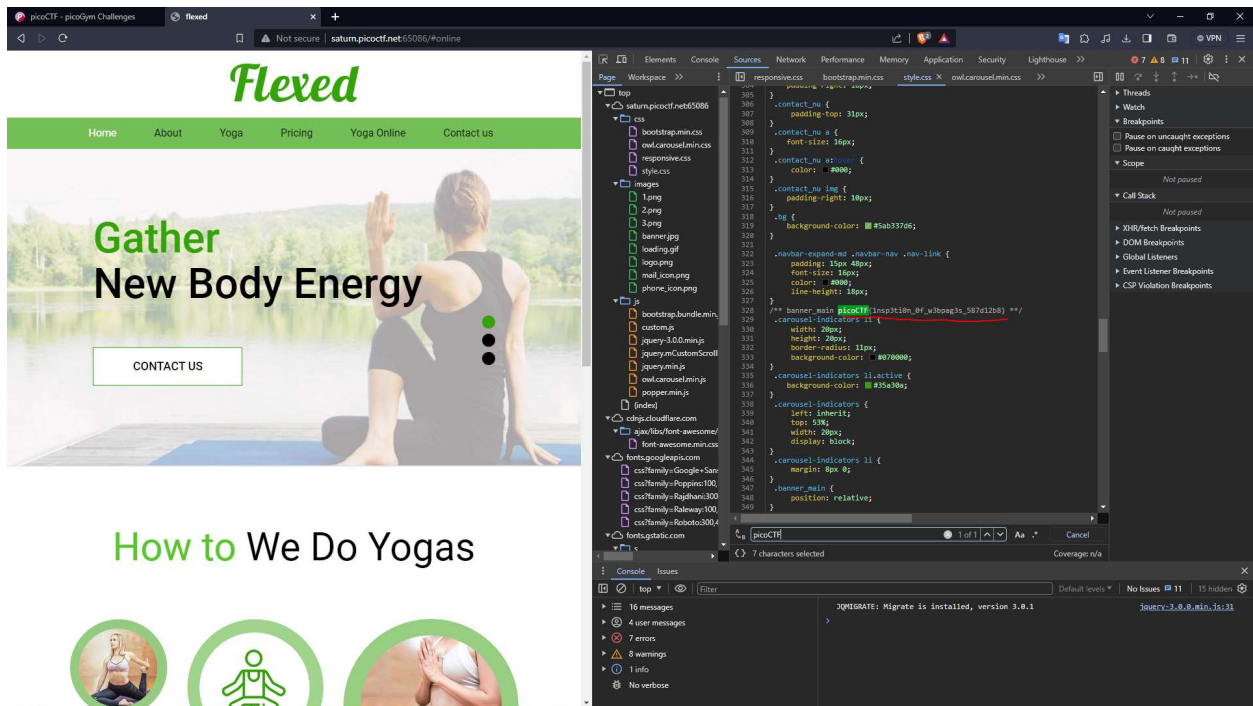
picoCTF - picoGym Challenges
flexed
Not secure | saturn.picoctf.net:65086/#online
VPN

Flexed
Home About Yoga Pricing Yoga Online Contact us
Gather
New Body Energy
CONTACT US
How to We Do Yogas

Elements Console Sources Network Performance Memory Application Security Lighthouse
7 8 11
Page Workspace
responsive.css bootstrap.min.css style.css owl.carousel.min.css
top
saturn.picoctf.net:65086
css
bootstrap.min.css
owl.carousel.min.css
responsive.css
style.css
images
1.png
2.png
3.png
banner.jpg
loading.gif
logo.png
mail_icon.png
phone_icon.png
js
bootstrap.bundle.min.
custom.js
jquery-3.0.0.min.js
jquery.mCustomScroll
jquery.min.js
owl.carousel.min.js
popper.min.js
(index)
cdnjs.cloudflare.com
ajax/libs/font-awesome/
font-awesome.min.css
fonts.googleapis.com
css?family=Google+Sans
css?family=Poppins:100,
css?family=Rajdhani:300
css?family=Raleway:100,
css?family=Roboto:300,4
fonts.gstatic.com

305 }
306 .contact_nu {
307 padding-top: 31px;
308 }
309 .contact_nu a {
310 font-size: 16px;
311 }
312 .contact_nu a:hover {
313 color: #000;
314 }
315 .contact_nu img {
316 padding-right: 10px;
317 }
318 .bg {
319 background-color: #5ab337d6;
320 }
321
322 .navbar-expand-md .navbar-nav .nav-link {
323 padding: 15px 40px;
324 font-size: 16px;
325 color: #000;
326 line-height: 18px;
327 }
328 /** banner_main picoCTF{1nsp3t10n_0f_w3bpag3s_587d12b8} **/
329 .carousel-indicators li {
330 width: 20px;
331 height: 20px;
332 border-radius: 11px;
333 background-color: #070000;
334 }
335 .carousel-indicators li.active {
336 background-color: #35a30a;
337 }
338 .carousel-indicators {
339 left: inherit;
340 top: 53%;
341 width: 20px;
342 display: block;
343 }
344 .carousel-indicators li {
345 margin: 8px 0;
346 }
347 .banner_main {
348 position: relative;
349 }
picoCTF 1 of 1 Aa .* Cancel
{} 7 characters selected Coverage: n/a

Threads
Watch
Breakpoints
Pause on uncaught exceptions
Pause on caught exceptions
Scope
Not paused
Call Stack
Not paused
XHR/fetch Breakpoints
DOM Breakpoints
Global Listeners
Event Listener Breakpoints
CSP Violation Breakpoints

Console Issues
top Filter Default levels No Issues 11 15 hidden
16 messages
4 user messages
7 errors
8 warnings
1 info
No verbose
JQMIGRATE: Migrate is installed, version 3.0.1 jquery-3.0.0.min.js:31